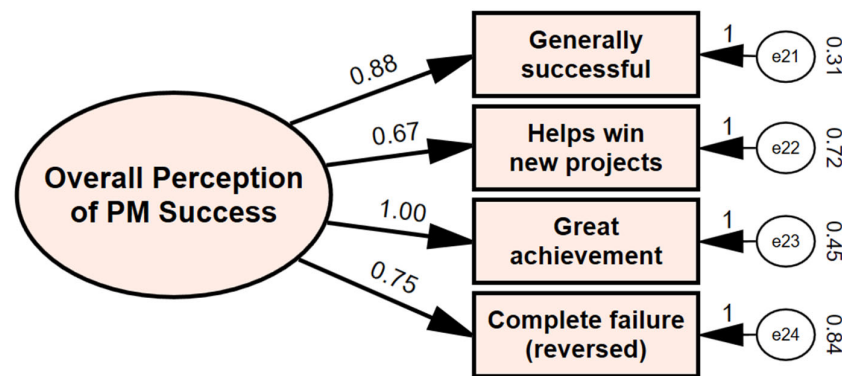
Overall Perception of PM Success

0.88

0.67

1.00

0.75

Generally successful

Helps win new projects

Great achievement

Complete failure (reversed)

1

1

1

1

e21

e22

e23

e24

0.31

0.72

0.45

0.84